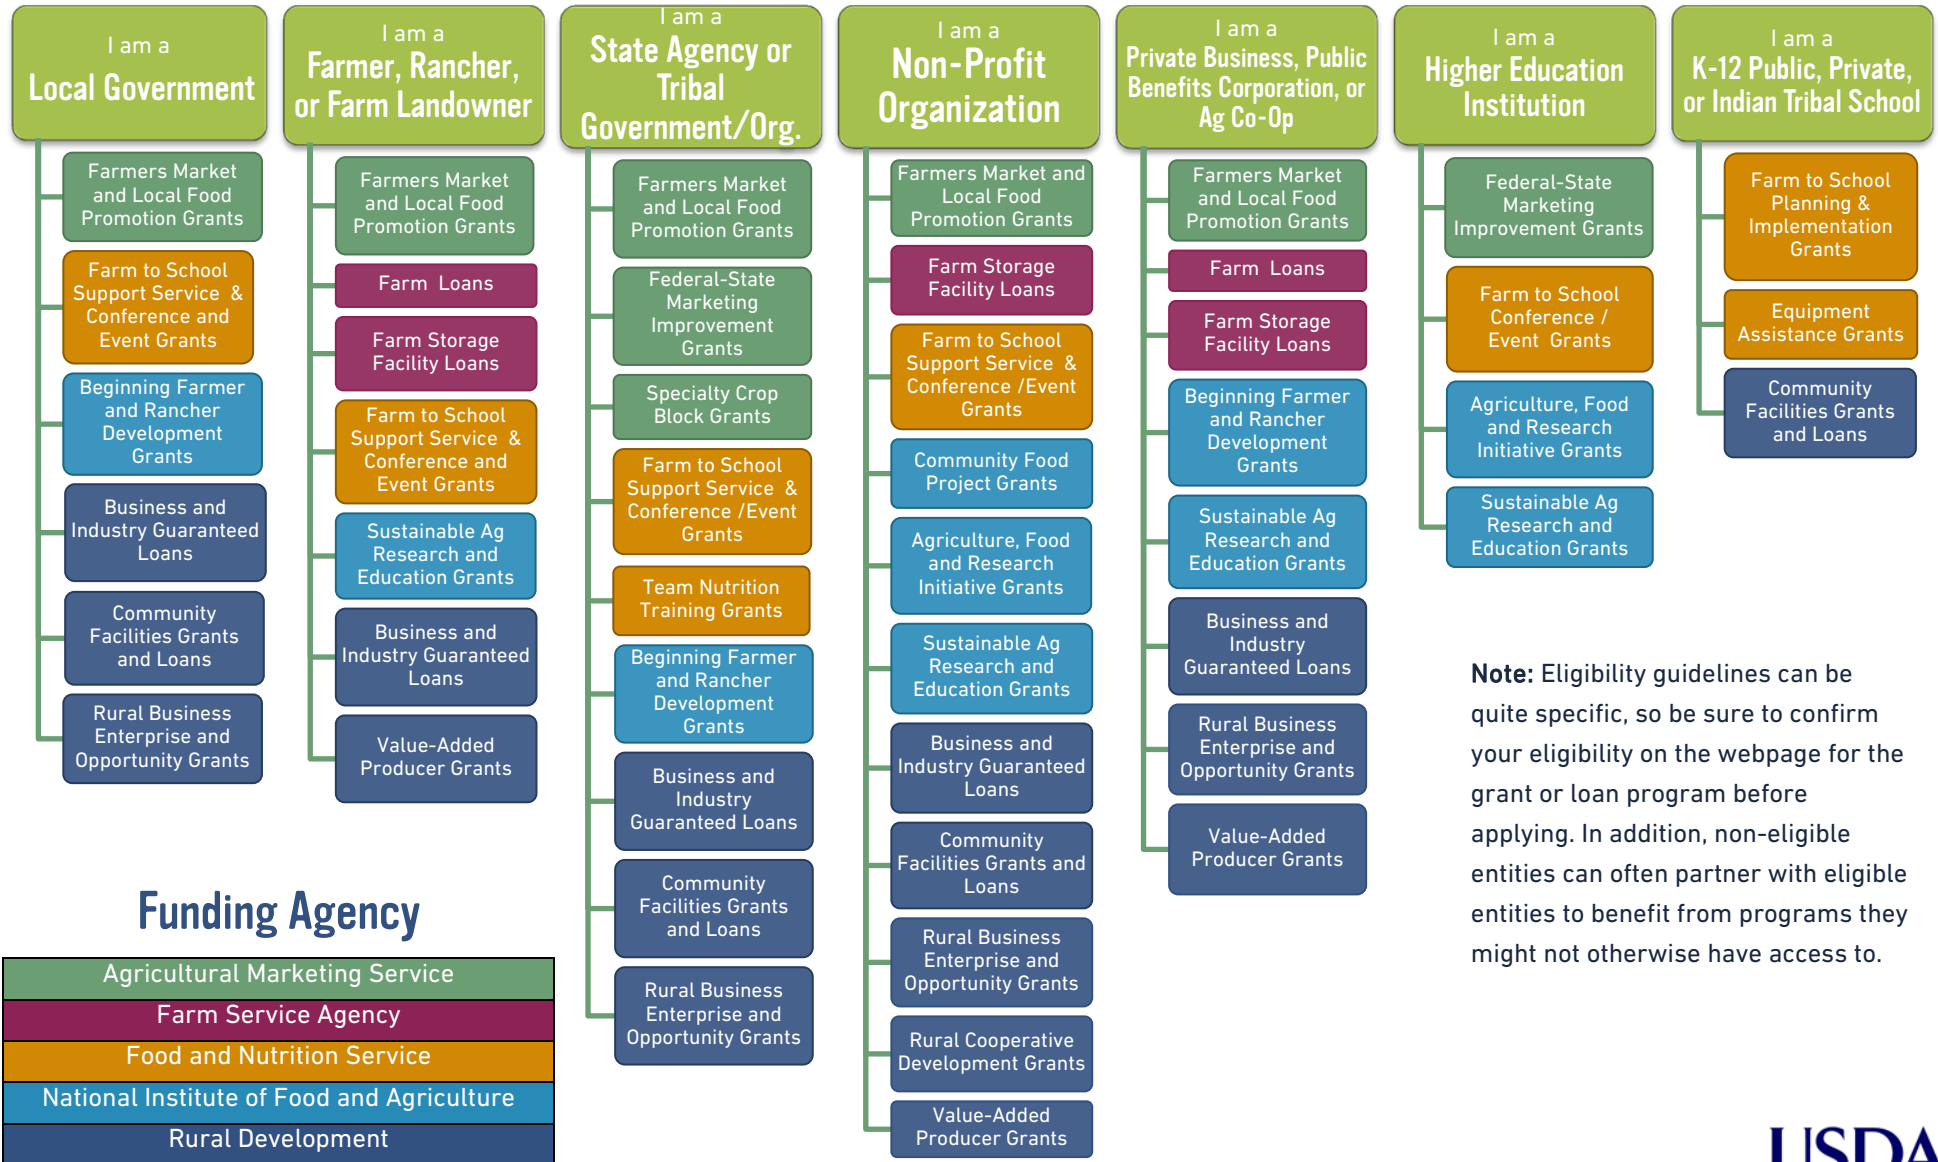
I am a
Local Government

Farmers Market and Local Food Promotion Grants

Farm to School Support Service & Conference and Event Grants

Beginning Farmer and Rancher Development Grants

Business and Industry Guaranteed Loans

Community Facilities Grants and Loans

Rural Business Enterprise and Opportunity Grants

I am a
Farmer, Rancher, or Farm Landowner

Farmers Market and Local Food Promotion Grants

Farm Loans

Farm Storage Facility Loans

Farm to School Support Service & Conference and Event Grants

Sustainable Ag Research and Education Grants

Business and Industry Guaranteed Loans

Value-Added Producer Grants

I am a
State Agency or Tribal Government/Org.

Farmers Market and Local Food Promotion Grants

Federal-State Marketing Improvement Grants

Specialty Crop Block Grants

Farm to School Support Service & Conference /Event Grants

Team Nutrition Training Grants

Beginning Farmer and Rancher Development Grants

Business and Industry Guaranteed Loans

Community Facilities Grants and Loans

Rural Business Enterprise and Opportunity Grants

I am a
Non-Profit Organization

Farmers Market and Local Food Promotion Grants

Farm Storage Facility Loans

Farm to School Support Service & Conference /Event Grants

Community Food Project Grants

Agriculture, Food and Research Initiative Grants

Sustainable Ag Research and Education Grants

Business and Industry Guaranteed Loans

Community Facilities Grants and Loans

Rural Business Enterprise and Opportunity Grants

Rural Cooperative Development Grants

Value-Added Producer Grants

I am a
Private Business, Public Benefits Corporation, or Ag Co-Op

Farmers Market and Local Food Promotion Grants

Farm Loans

Farm Storage Facility Loans

Beginning Farmer and Rancher Development Grants

Sustainable Ag Research and Education Grants

Business and Industry Guaranteed Loans

Rural Business Enterprise and Opportunity Grants

Value-Added Producer Grants

I am a
Higher Education Institution

Federal-State Marketing Improvement Grants

Farm to School Conference / Event Grants

Agriculture, Food and Research Initiative Grants

Sustainable Ag Research and Education Grants

I am a
K-12 Public, Private, or Indian Tribal School

Farm to School Planning & Implementation Grants

Equipment Assistance Grants

Community Facilities Grants and Loans

Note: Eligibility guidelines can be quite specific, so be sure to confirm your eligibility on the webpage for the grant or loan program before applying. In addition, non-eligible entities can often partner with eligible entities to benefit from programs they might not otherwise have access to.

Funding Agency

Agricultural Marketing Service
Farm Service Agency
Food and Nutrition Service
National Institute of Food and Agriculture
Rural Development

USDA